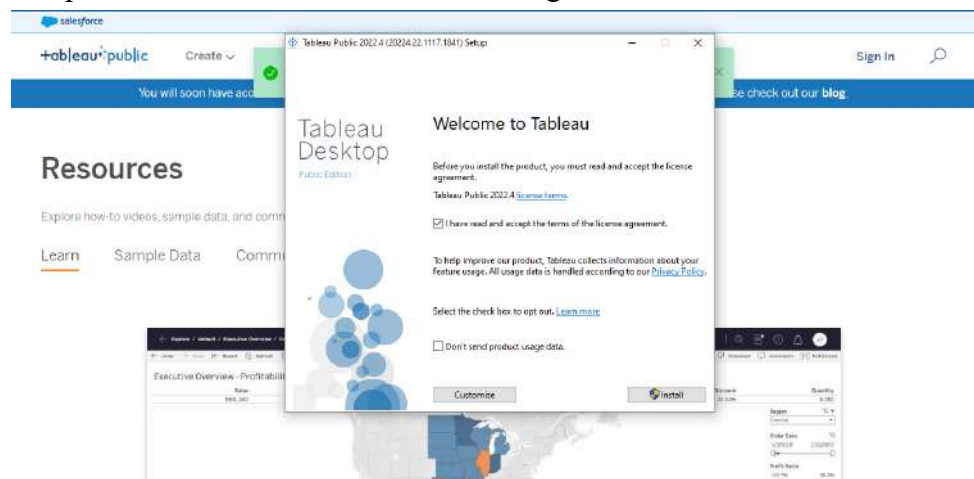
salesforce

+ableau+public Create Sign In

You will soon have acc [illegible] se check out our blog

Resources

Explore how-to videos, sample data, and comm

Learn Sample Data Commu

Executive Overview - Profitabilit

Tableau Public 2022.4 (20224.22.1117.1841) Setup

Tableau Desktop
Public Edition

Welcome to Tableau

Before you install the product, you must read and accept the license agreement.

Tableau Public 2022.4 license terms.

☑ I have read and accept the terms of the license agreement.

To help improve our product, Tableau collects information about your feature usage. All usage data is handled according to our Privacy Policy.

Select the check box to opt out. Learn more

☐ Don't send product usage data.

Customize

Install

Quantity

Region

Order Date

Profit Ratio